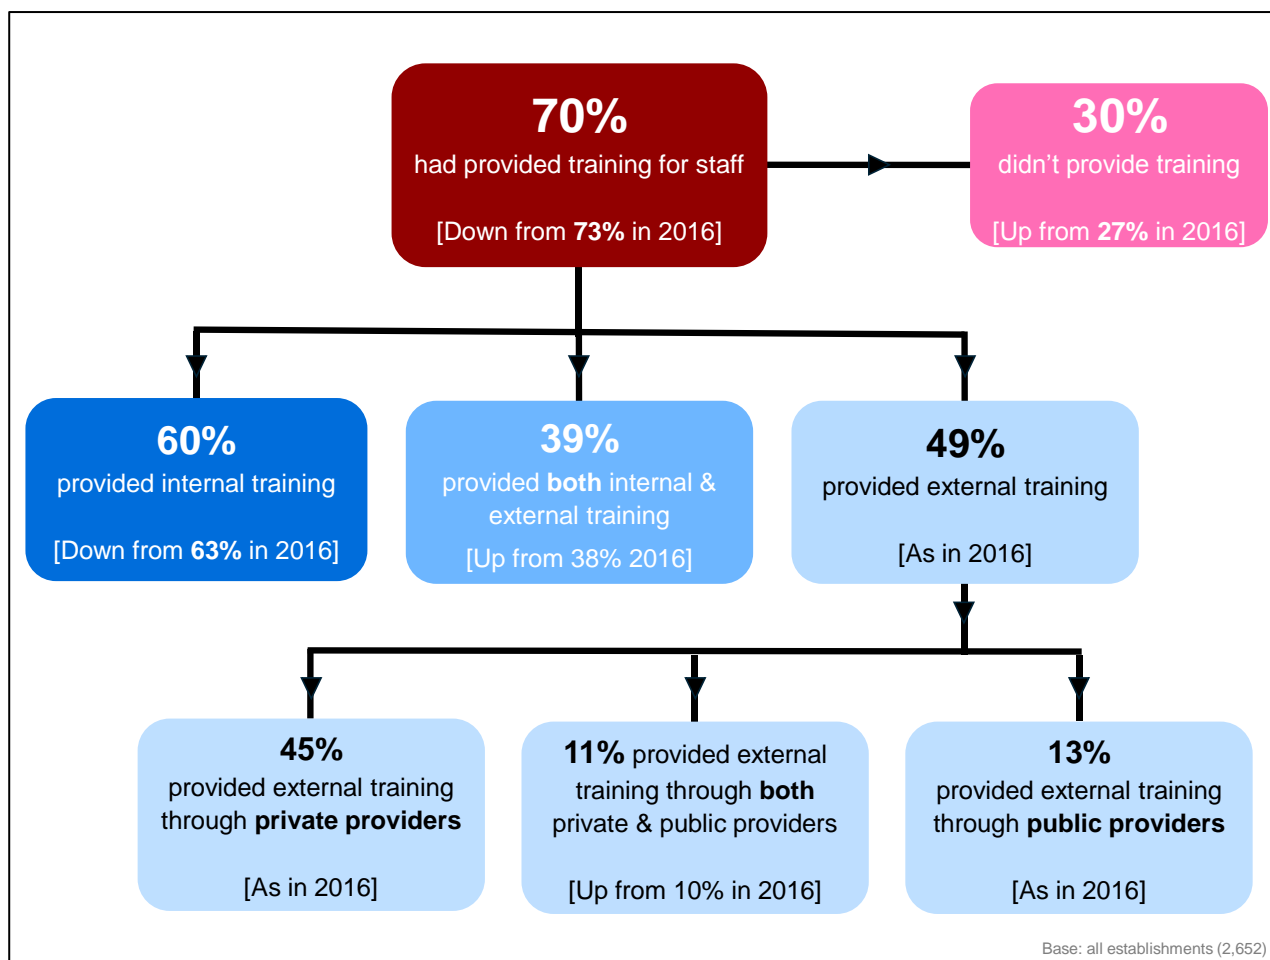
70%
had provided training for staff

[Down from 73% in 2016]

30%
didn't provide training

[Up from 27% in 2016]

60%
provided internal training

[Down from 63% in 2016]

39%
provided both internal & external training

[Up from 38% 2016]

49%
provided external training

[As in 2016]

45%
provided external training through private providers

[As in 2016]

11% provided external training through both private & public providers

[Up from 10% in 2016]

13%
provided external training through public providers

[As in 2016]

Base: all establishments (2,652)